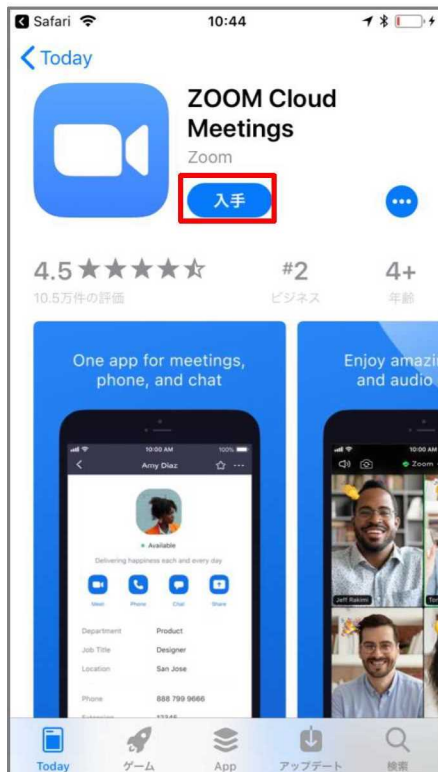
Safari 10:44

< Today

ZOOM Cloud Meetings
Zoom

入手

4.5 ★★★★☆
10.5万件の評価

#2
ビジネス

4+
年齢

One app for meetings, phone, and chat

10:00 AM 100%
Amy Diaz
Available
Delivering happiness each and every day
Meet Phone Chat Share
Department Product
Job Title Designer
Location San Jose
Phone 888 799 9666
Extension 12345

Enjoy amazin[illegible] and audio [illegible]

10:00 AM
Zoom
Jeff Rakimi
Tor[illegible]

Today ゲーム App アップデート 検索